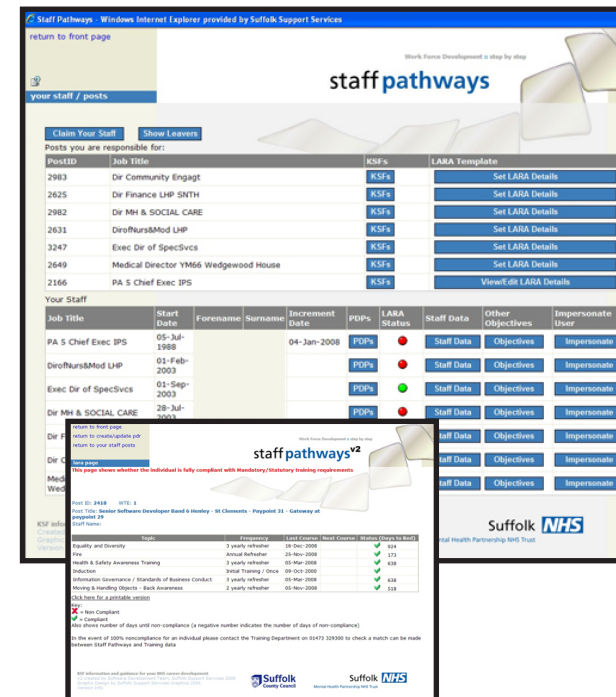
Staff Pathways - Windows Internet Explorer provided by Suffolk Support Services

return to front page

Work Force Development a step by step

staff pathways

your staff / posts

Claim Your Staff

Show Leavers

Posts you are responsible for:

| PostID | Job Title | KSFs | LARA Template |
|---|---|---|---|
| 2983 | Dir Community Engagt | KSFs | Set LARA Details |
| 2625 | Dir Finance LHP SNTH | KSFs | Set LARA Details |
| 2982 | Dir MH & SOCIAL CARE | KSFs | Set LARA Details |
| 2631 | DirofNurs&Mod LHP | KSFs | Set LARA Details |
| 3247 | Exec Dir of SpecSvcs | KSFs | Set LARA Details |
| 2649 | Medical Director YM66 Wedgewood House | KSFs | Set LARA Details |
| 2166 | PA 5 Chief Exec IPS | KSFs | View/Edit LARA Details |

Your Staff

| Job Title | Start Date | Forename | Surname | Increment Date | PDPs | LARA Status | Staff Data | Other Objectives | Impersonate User |
|---|---|---|---|---|---|---|---|---|---|
| PA 5 Chief Exec IPS | 05-Jul-1988 | | | 04-Jan-2008 | PDPs | | Staff Data | Objectives | Impersonate |
| DirofNurs&Mod LHP | 01-Feb-2003 | | | | PDPs | | Staff Data | Objectives | Impersonate |
| Exec Dir of SpecSvcs | 01-Sep-2003 | | | | PDPs | | Staff Data | Objectives | Impersonate |
| Dir MH & SOCIAL CARE | 28-Jul-2003 | | | | PDPs | | Staff Data | Objectives | Impersonate |
| Dir F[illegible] | | | | | | | Staff Data | Objectives | Impersonate |
| Dir C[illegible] | | | | | | | Staff Data | Objectives | Impersonate |
| Med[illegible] Wed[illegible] | | | | | | | Staff Data | Objectives | Impersonate |

KSF info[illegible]
Create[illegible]
Graphic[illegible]
Version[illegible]

Suffolk NHS
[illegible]ntal Health Partnership NHS Trust

return to front page
return to create/update pdr
return to your staff posts

Work Force Development a step by step

staff pathways$^{v2}$

lara page

This page shows whether the individual is fully compliant with Mandatory/Statutory training requirements

Post ID: 2410 WTE: 1
Post Title: Senior Software Developer Band 6 Henley - St Clements - Poypoint 31 - Gateway at poypoint 29
Staff Name:

| Topic | Frequency | Last Course | Next Course | Status (Days to Red) |
|---|---|---|---|---|
| Equality and Diversity | 3 yearly refresher | 16-Dec-2008 | | 924 |
| Fire | Annual Refresher | 25-Nov-2008 | | 173 |
| Health & Safety Awareness Training | 3 yearly refresher | 05-Mar-2008 | | 638 |
| Induction | Initial Training / Once | 09-Oct-2000 | | |
| Information Governance / Standards of Business Conduct | 3 yearly refresher | 05-Mar-2008 | | 638 |
| Moving & Handling Objects - Back Awareness | 2 yearly refresher | 05-Nov-2008 | | 518 |

Click here for a printable version

Key:
= Non Compliant
= Compliant
Also shows number of days until non-compliance (a negative number indicates the number of days of non-compliance)

In the event of 100% noncompliance for an individual please contact the Training Department on 01473 329300 to check a match can be made between Staff Pathways and Training data

KSF information and guidance for your NHS career development
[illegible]
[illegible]
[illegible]

Suffolk County Council

Suffolk NHS
Mental Health Partnership NHS Trust